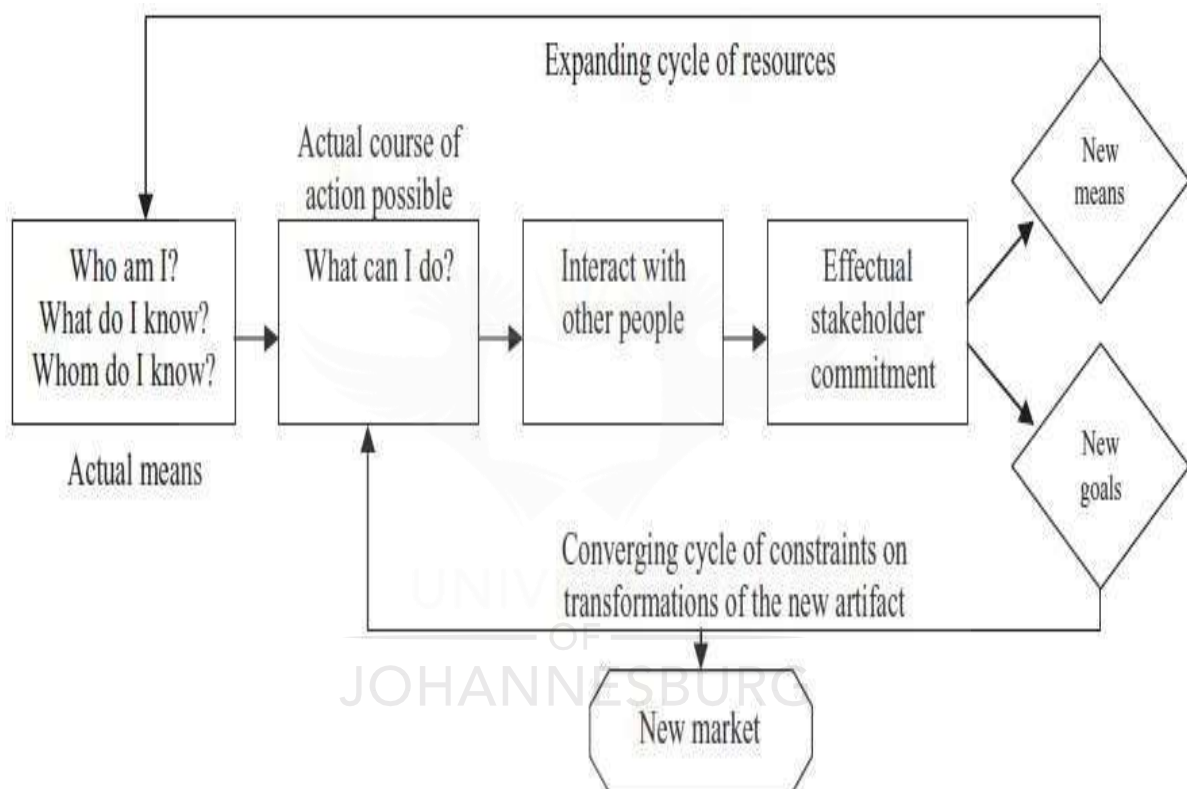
Expanding cycle of resources

Actual course of action possible

Who am I?
What do I know?
Whom do I know?

Actual means

What can I do?

Interact with other people

Effectual stakeholder commitment

New means

New goals

Converging cycle of constraints on transformations of the new artifact

UNIVERSITY OF JOHANNESBURG

New market